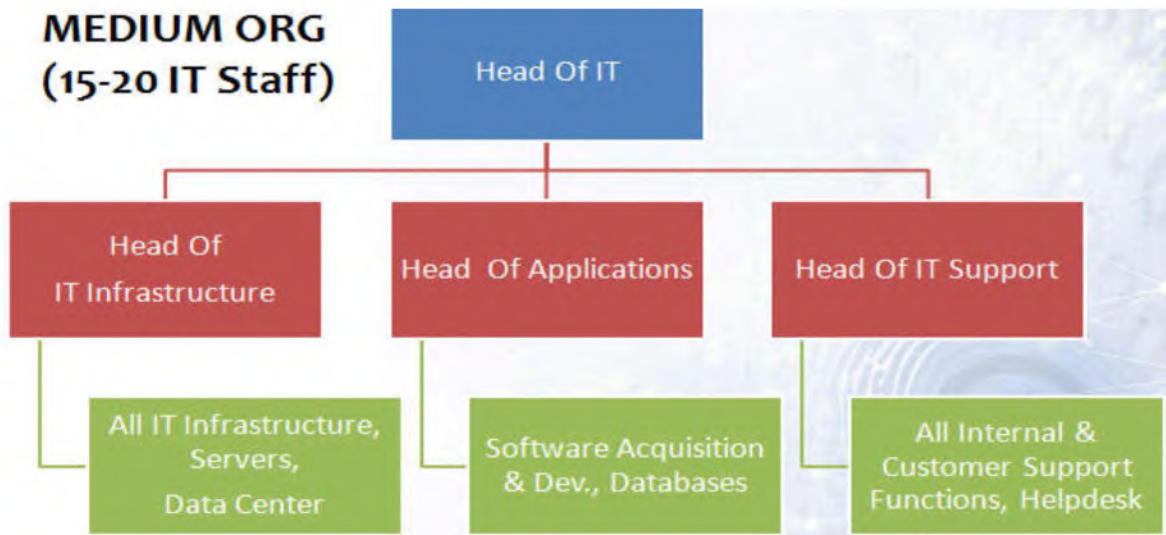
MEDIUM ORG
(15-20 IT Staff)

Head Of IT

Head Of
IT Infrastructure

Head Of Applications

Head Of IT Support

All IT Infrastructure,
Servers,
Data Center

Software Acquisition
& Dev., Databases

All Internal &
Customer Support
Functions, Helpdesk